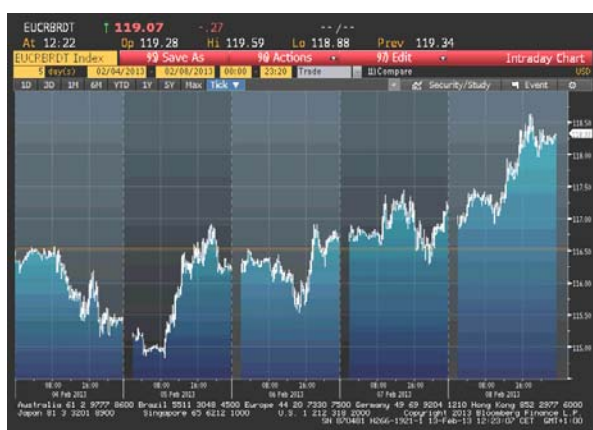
EUCRBRDT ↑ 119.07 -.27 -- / --
At 12:22 Op 119.28 Hi 119.59 Lo 118.88 Prev 119.34
EUCRBRDT Index 99 Save As 98 Actions 97 Edit Intraday Chart
5 day(s) 02/04/2013 - 02/08/2013 00:00 - 23:20 Trade Compare USD
1D 3D 1M 6M YTD 1Y 5Y Max Tick Security/Study Event

118.50
118.00
117.50
117.00
116.50
116.00
115.50
115.00

08:00 16:00 04 Feb 2013
08:00 16:00 05 Feb 2013
08:00 16:00 06 Feb 2013
08:00 16:00 07 Feb 2013
08:00 16:00 08 Feb 2013

Australia 61 2 9777 8600 Brazil 5511 3048 4500 Europe 44 20 7330 7500 Germany 49 69 9204 1210 Hong Kong 852 2977 6000
Japan 81 3 3201 8900 Singapore 65 6212 1000 U.S. 1 212 318 2000 Copyright 2013 Bloomberg Finance L.P.
SN 870481 H266-1921-1 13-Feb-13 12:23:07 CET GMT+1:00